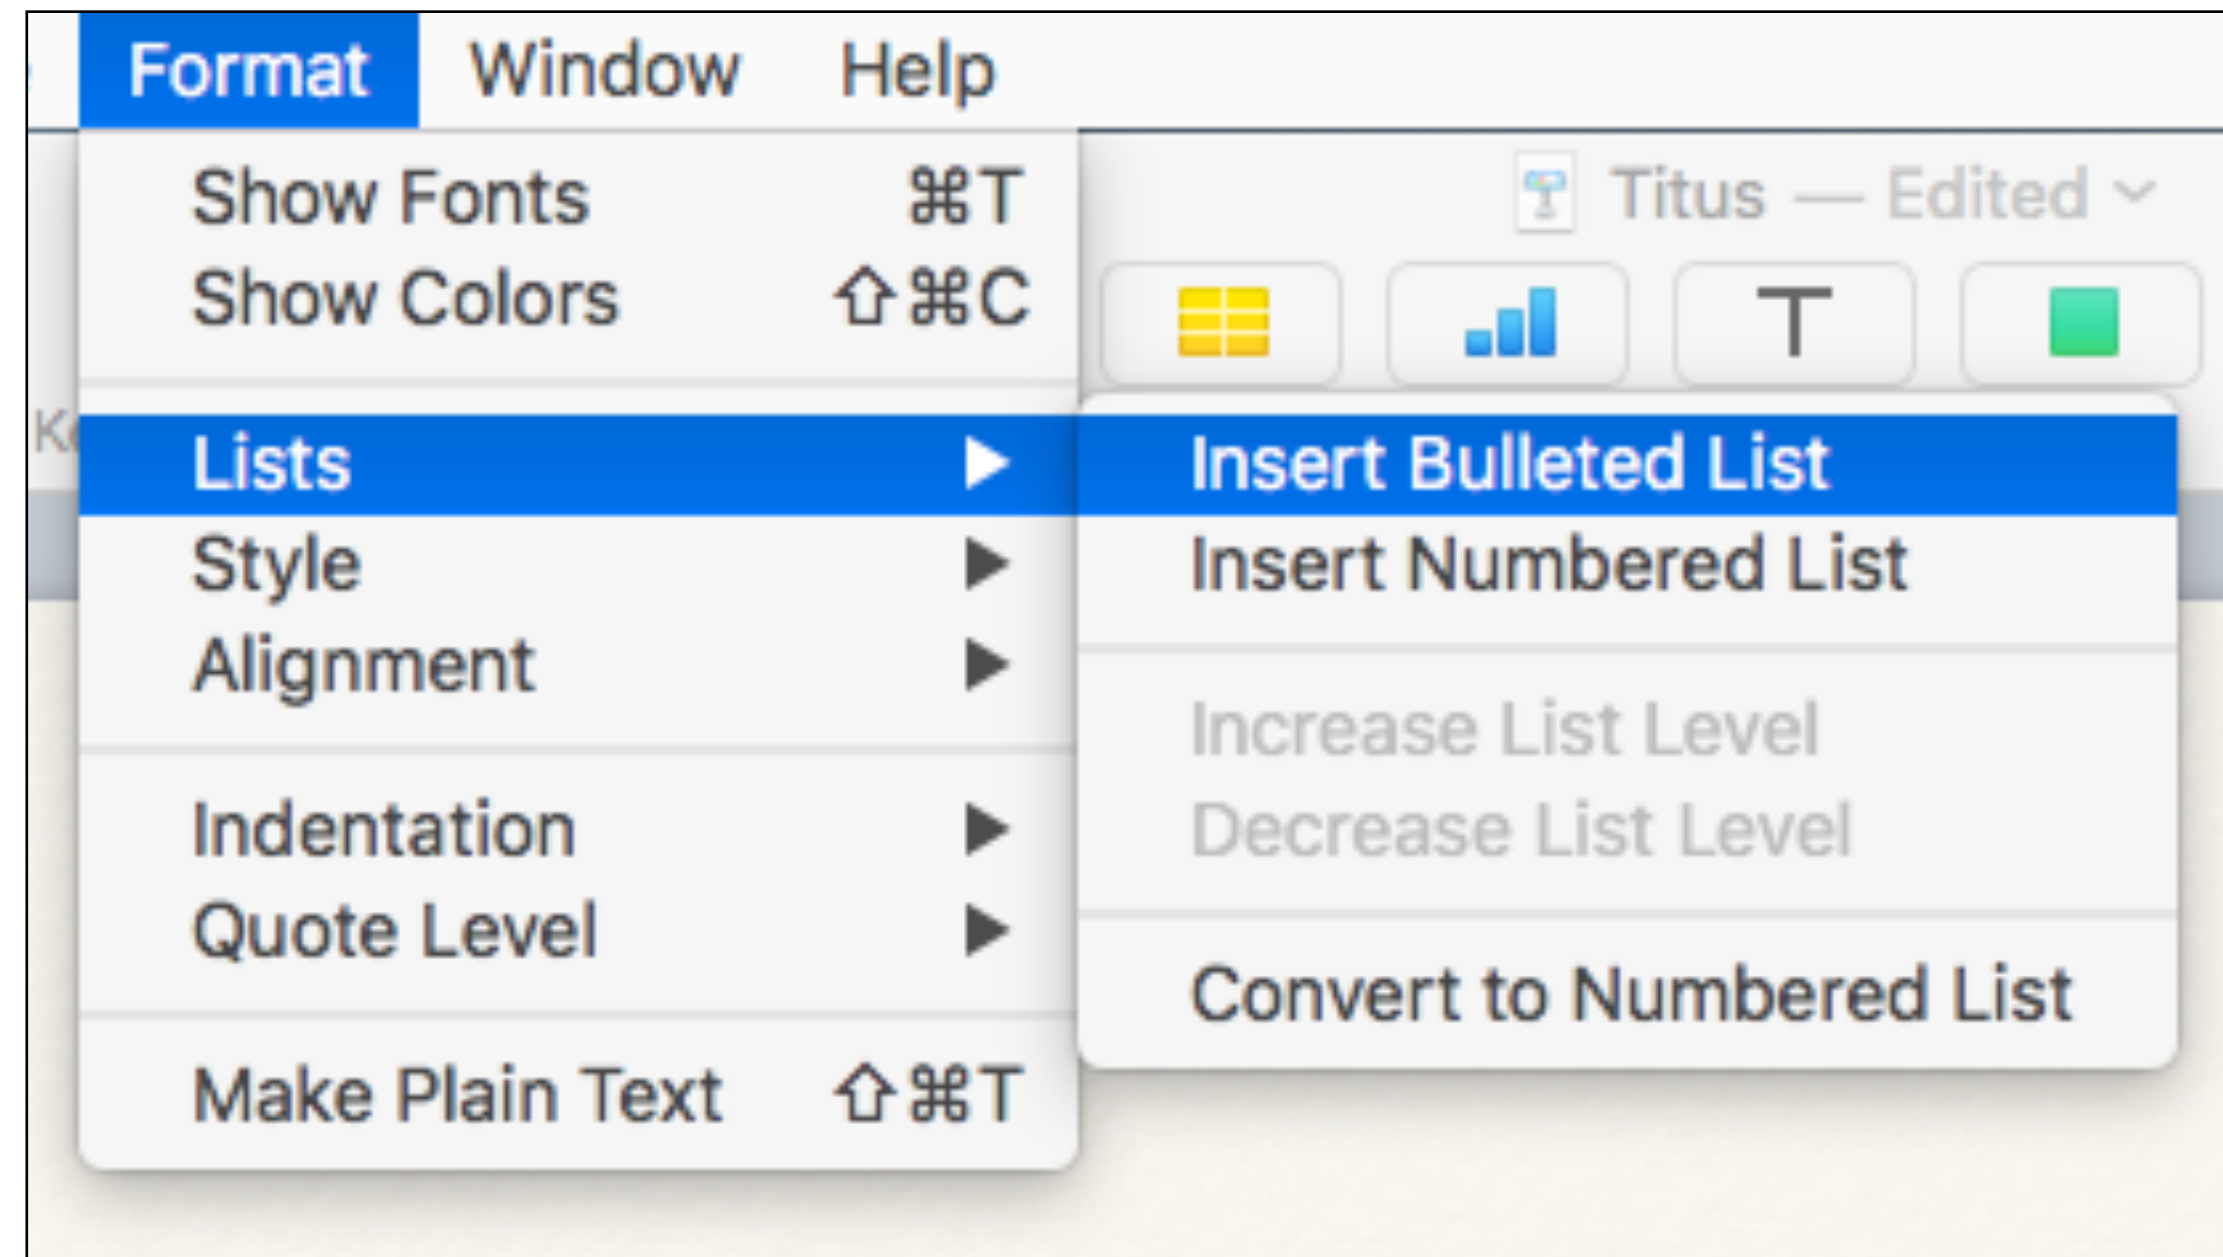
Format Window Help

Show Fonts ⌘T
Show Colors ⇧⌘C

Lists
Style
Alignment

Indentation
Quote Level

Make Plain Text ⇧⌘T

Titus — Edited

Insert Bulleted List
Insert Numbered List

Increase List Level
Decrease List Level

Convert to Numbered List